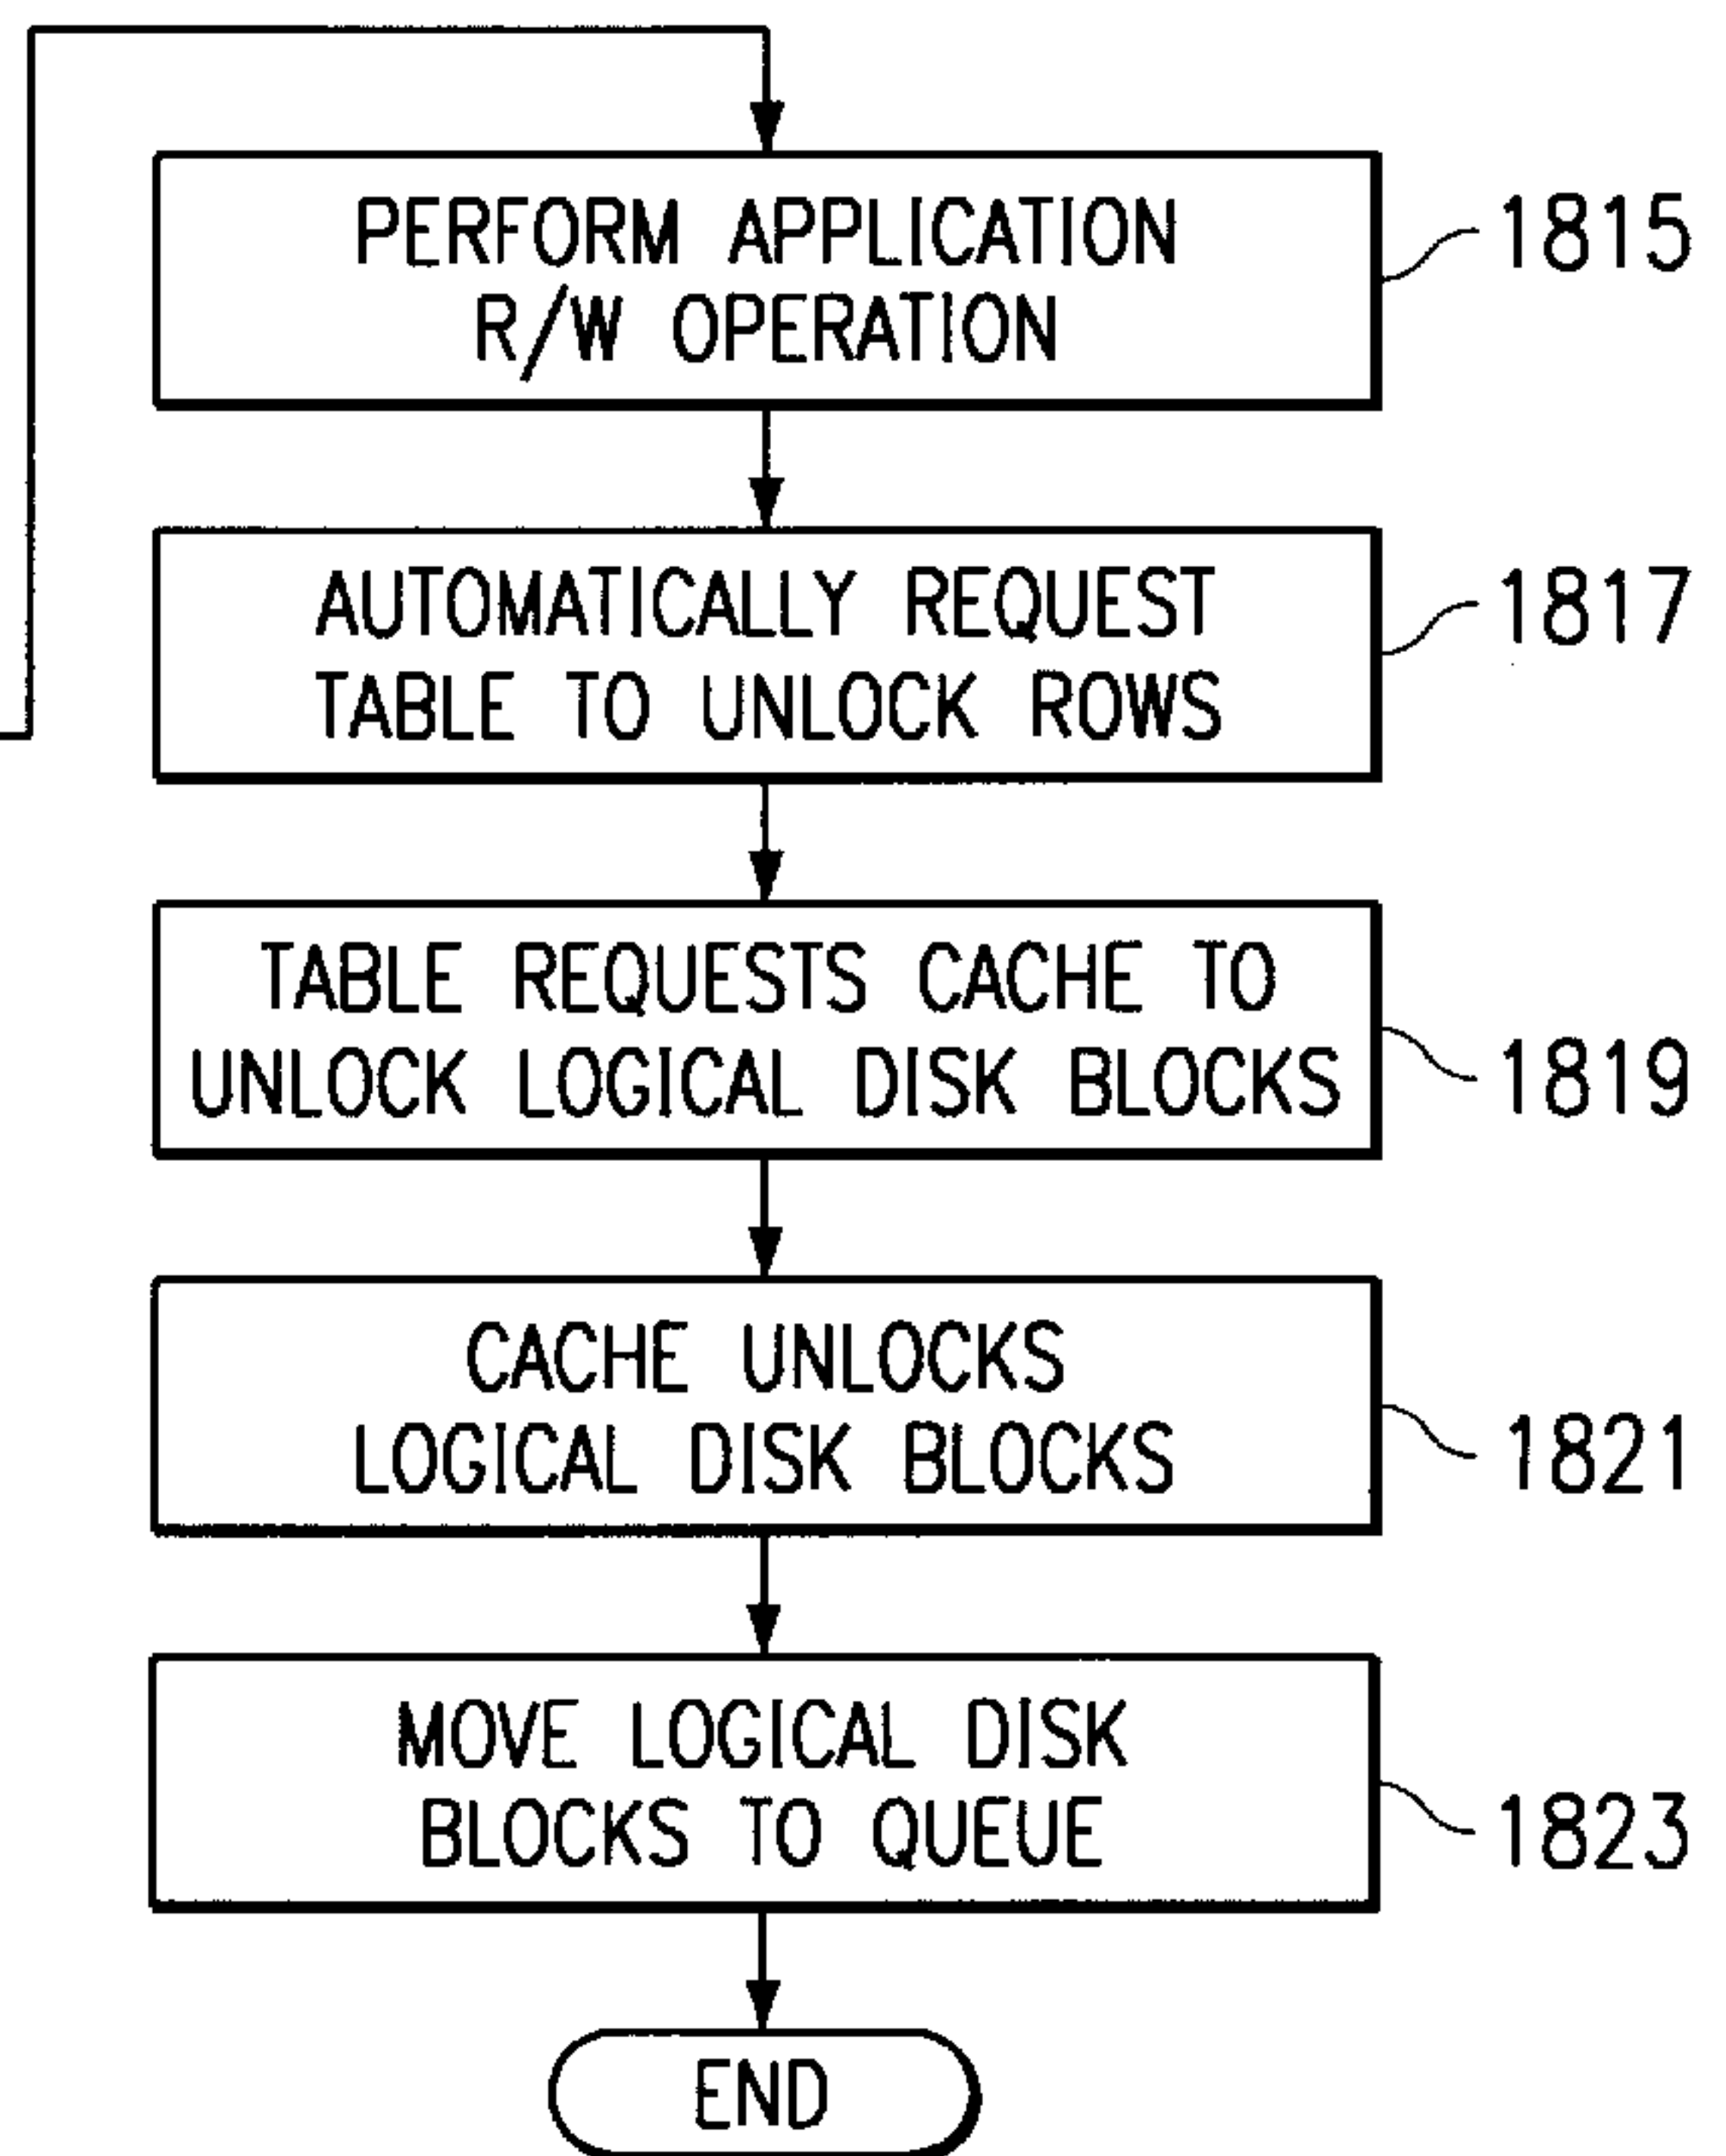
PERFORM APPLICATION R/W OPERATION

1815

AUTOMATICALLY REQUEST TABLE TO UNLOCK ROWS

1817

TABLE REQUESTS CACHE TO UNLOCK LOGICAL DISK BLOCKS

1819

CACHE UNLOCKS LOGICAL DISK BLOCKS

1821

MOVE LOGICAL DISK BLOCKS TO QUEUE

1823

END